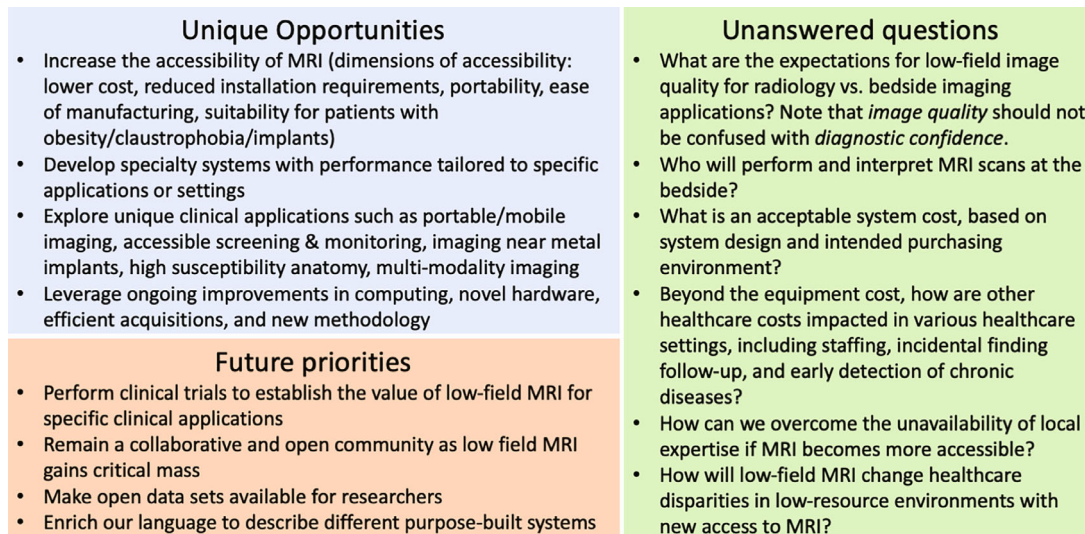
Unique Opportunities

- Increase the accessibility of MRI (dimensions of accessibility: lower cost, reduced installation requirements, portability, ease of manufacturing, suitability for patients with obesity/claustrophobia/implants)
- Develop specialty systems with performance tailored to specific applications or settings
- Explore unique clinical applications such as portable/mobile imaging, accessible screening & monitoring, imaging near metal implants, high susceptibility anatomy, multi-modality imaging
- Leverage ongoing improvements in computing, novel hardware, efficient acquisitions, and new methodology

Future priorities

- Perform clinical trials to establish the value of low-field MRI for specific clinical applications
- Remain a collaborative and open community as low field MRI gains critical mass
- Make open data sets available for researchers
- Enrich our language to describe different purpose-built systems

Unanswered questions

- What are the expectations for low-field image quality for radiology vs. bedside imaging applications? Note that *image quality* should not be confused with *diagnostic confidence*.
- Who will perform and interpret MRI scans at the bedside?
- What is an acceptable system cost, based on system design and intended purchasing environment?
- Beyond the equipment cost, how are other healthcare costs impacted in various healthcare settings, including staffing, incidental finding follow-up, and early detection of chronic diseases?
- How can we overcome the unavailability of local expertise if MRI becomes more accessible?
- How will low-field MRI change healthcare disparities in low-resource environments with new access to MRI?